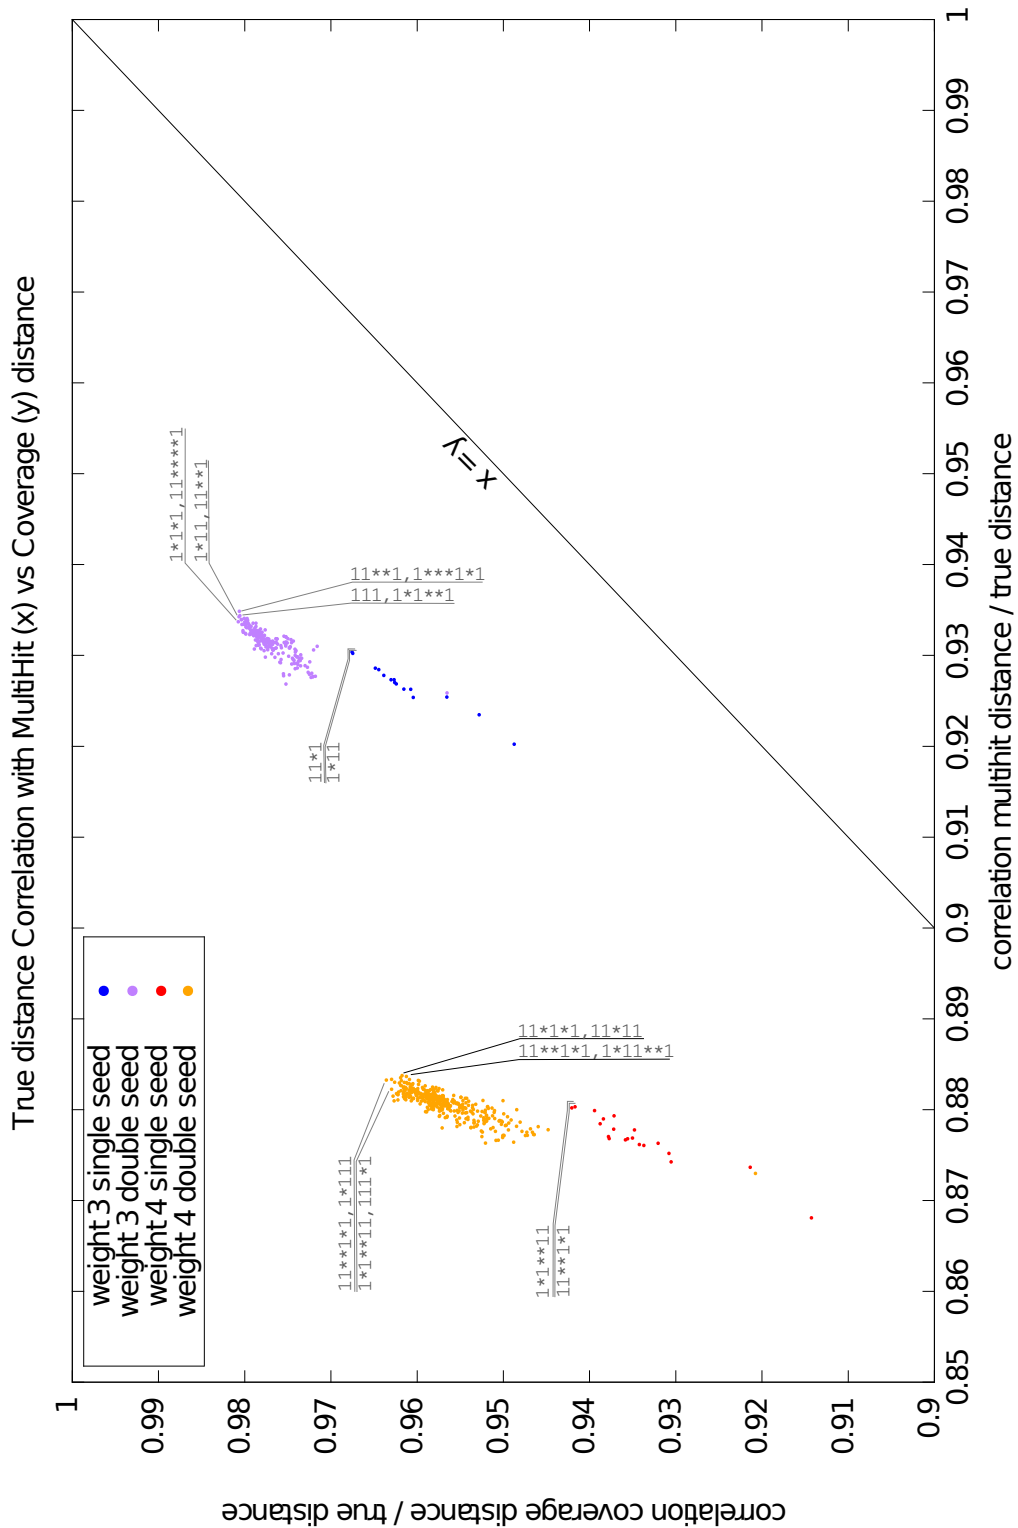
True distance Correlation with MultiHit (x) vs Coverage (y) distance

weight 3 single seed
weight 3 double seed
weight 4 single seed
weight 4 double seed

y=x

1*1*1,11****1
1*11,11**1
11**1,1***1*1
111,1*1**1
11*1
1*11
11*1*1,11*11
11**1*1,1*11**1
11**1*1,1*111
1*1**11,111*1
1*1**11
11**1*1

correlation multihit distance / true distance
0.85 0.86 0.87 0.88 0.89 0.9 0.91 0.92 0.93 0.94 0.95 0.96 0.97 0.98 0.99 1

correlation coverage distance / true distance
1 0.99 0.98 0.97 0.96 0.95 0.94 0.93 0.92 0.91 0.9